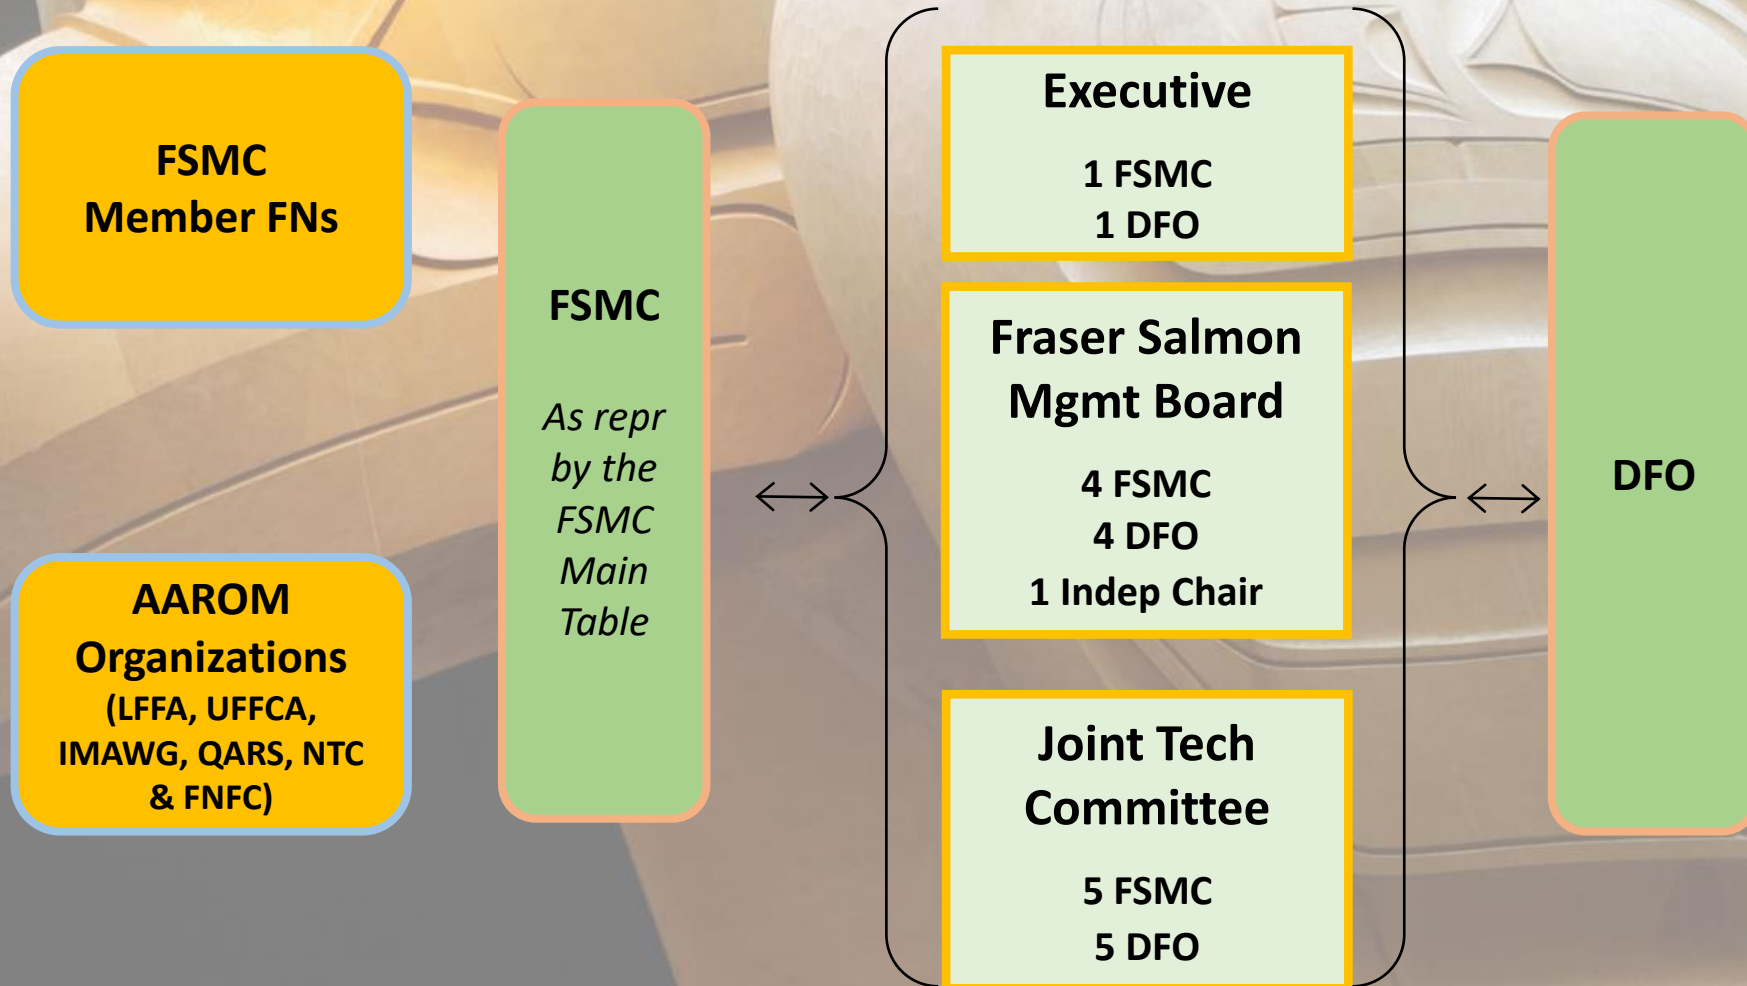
FSMC
Member FNs

AAROM
Organizations
(LFFA, UFFCA, IMAWG, QARS, NTC & FNFC)

FSMC

As repr by the FSMC Main Table

Executive

1 FSMC
1 DFO

Fraser Salmon Mgmt Board

4 FSMC
4 DFO
1 Indep Chair

Joint Tech Committee

5 FSMC
5 DFO

DFO